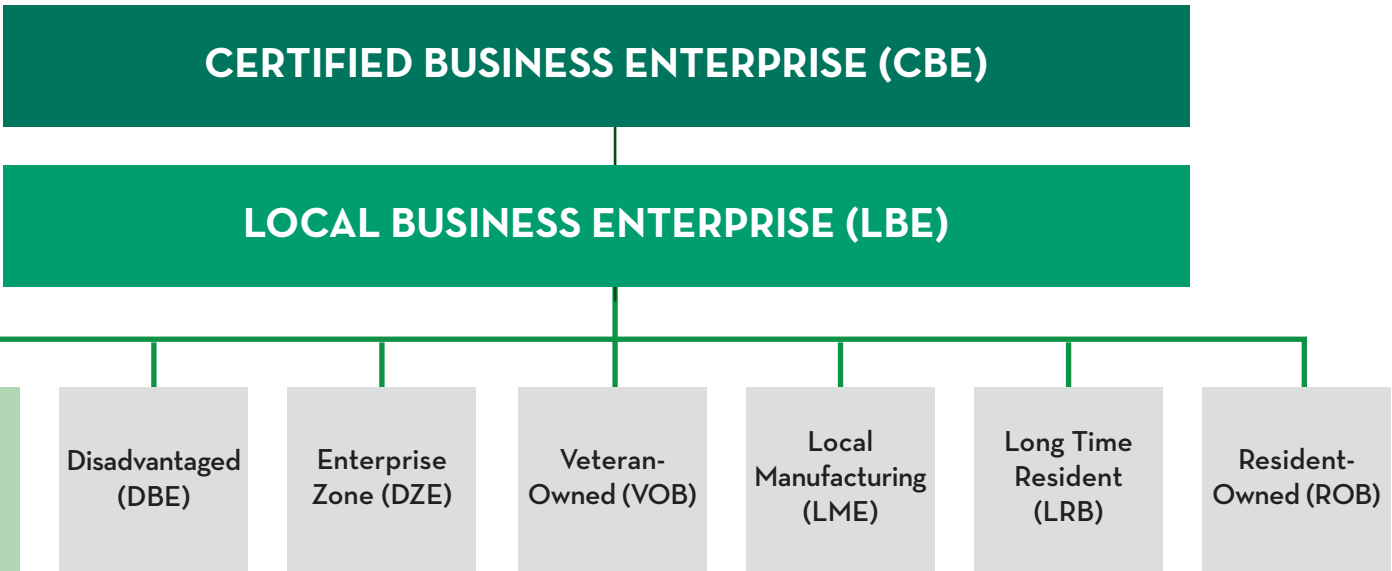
CERTIFIED BUSINESS ENTERPRISE (CBE)

LOCAL BUSINESS ENTERPRISE (LBE)

Disadvantaged (DBE)

Enterprise Zone (DZE)

Veteran-Owned (VOB)

Local Manufacturing (LME)

Long Time Resident (LRB)

Resident-Owned (ROB)